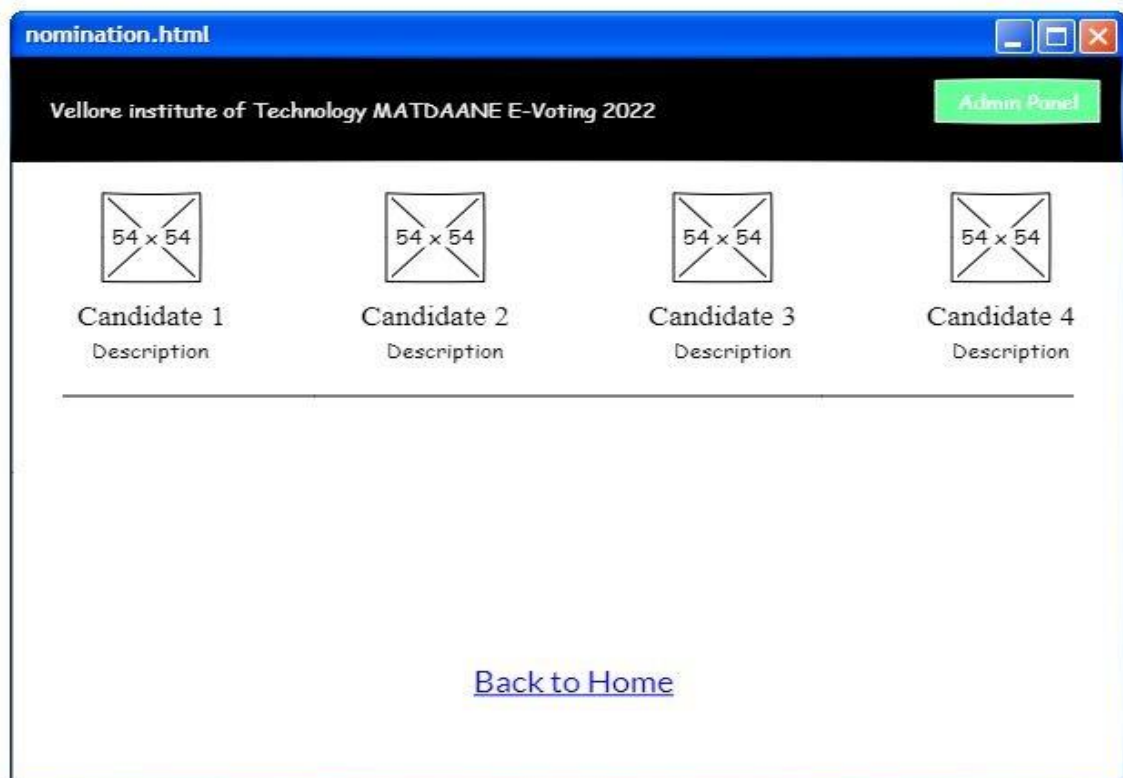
nomination.html

Vellore institute of Technology MATDAANE E-Voting 2022

Admin Panel

54 × 54

Candidate 1

Description

54 × 54

Candidate 2

Description

54 × 54

Candidate 3

Description

54 × 54

Candidate 4

Description

Back to Home